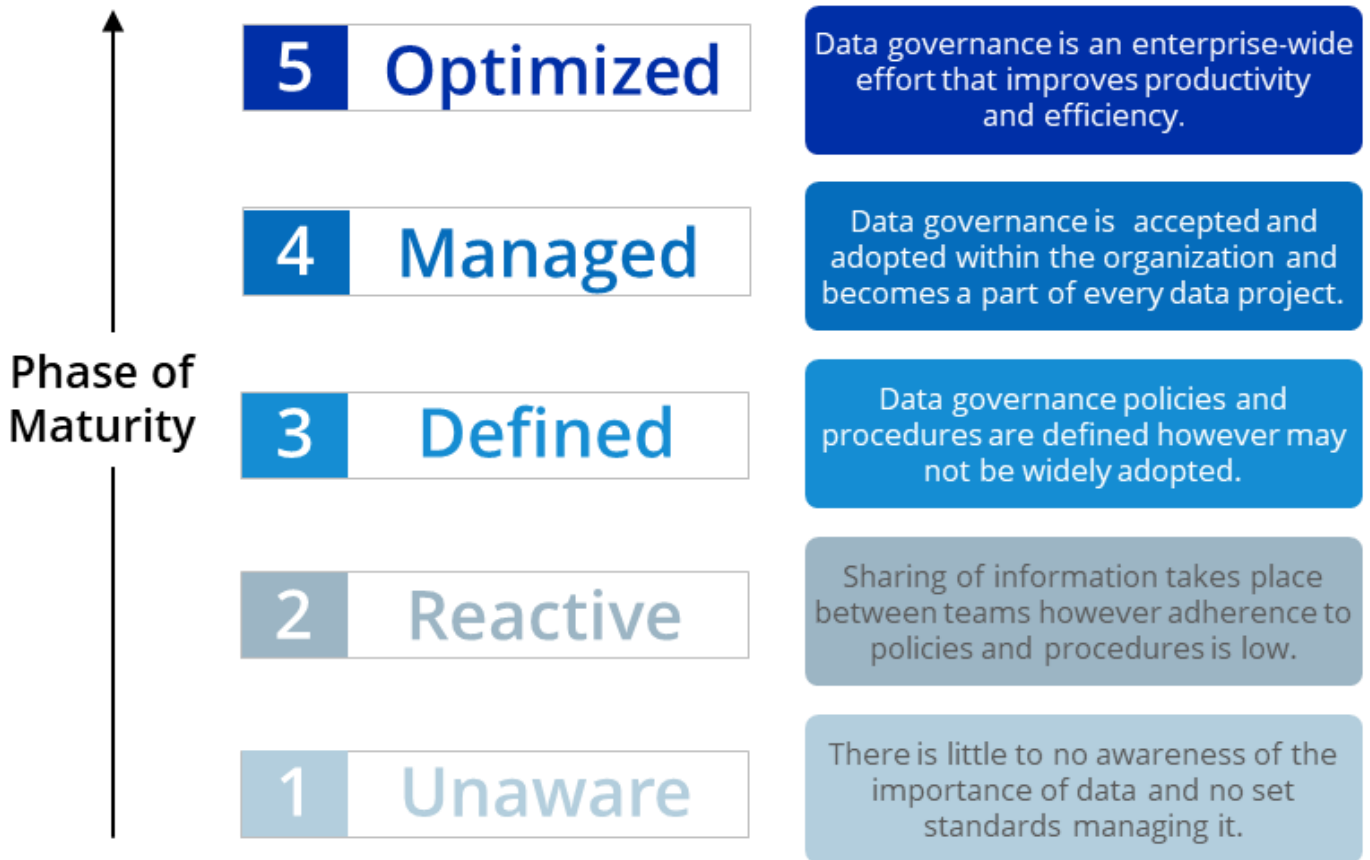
Phase of Maturity

5 Optimized

Data governance is an enterprise-wide effort that improves productivity and efficiency.

4 Managed

Data governance is accepted and adopted within the organization and becomes a part of every data project.

3 Defined

Data governance policies and procedures are defined however may not be widely adopted.

2 Reactive

Sharing of information takes place between teams however adherence to policies and procedures is low.

1 Unaware

There is little to no awareness of the importance of data and no set standards managing it.